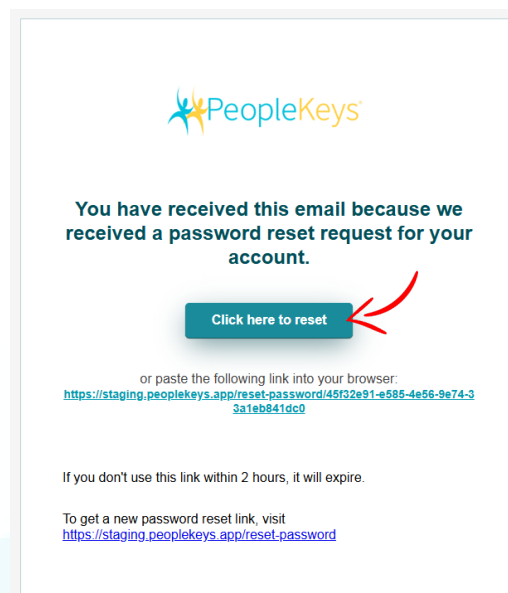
PeopleKeys

You have received this email because we received a password reset request for your account.

Click here to reset

or paste the following link into your browser:
https://staging.peoplekeys.app/reset-password/45f32e91-e585-4e56-9e74-33a1eb841dc0

If you don't use this link within 2 hours, it will expire.

To get a new password reset link, visit
https://staging.peoplekeys.app/reset-password